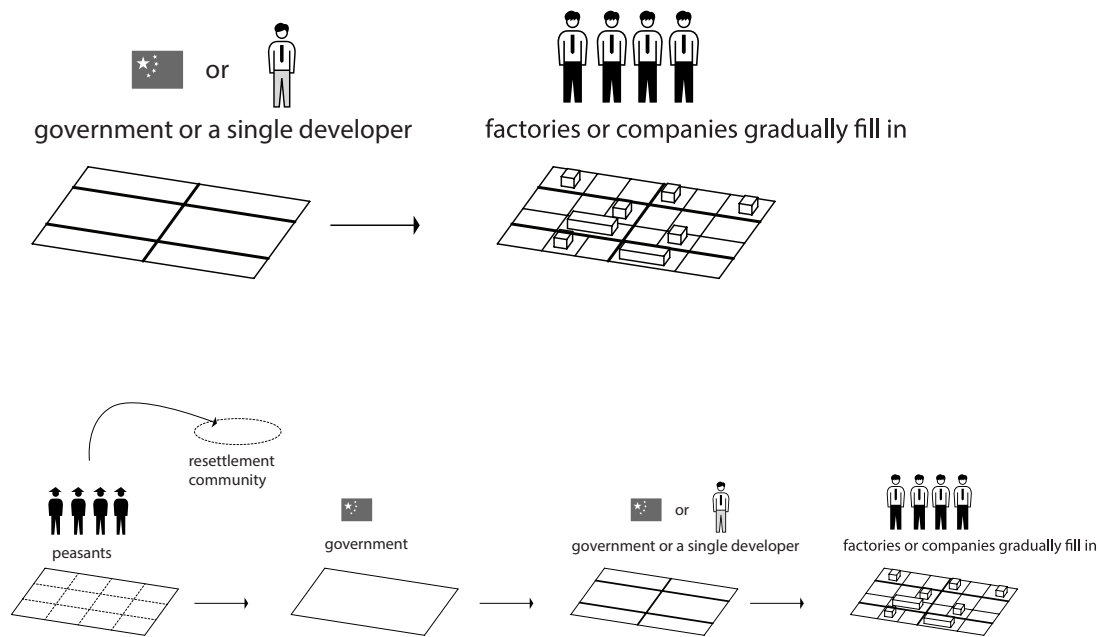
or

government or a single developer

factories or companies gradually fill in

resettlement community

peasants

government

or

government or a single developer

factories or companies gradually fill in